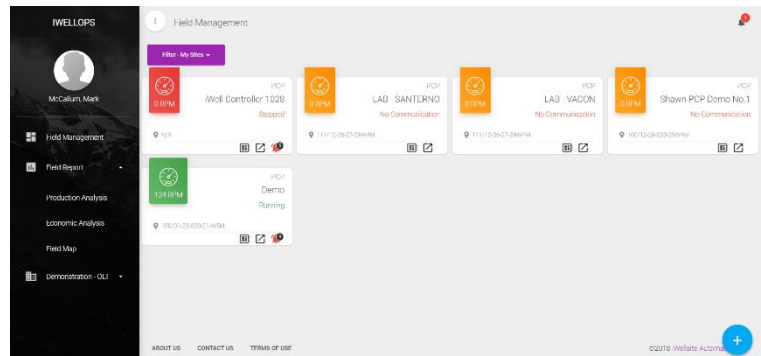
IWELLOPS

McCallum, Mark

Field Management

Field Report

Production Analysis

Economic Analysis

Field Map

Demonstration - OLI

Field Management

Filter : My Sites

0 RPM
PCP
iWell Controller 1028
Stopped
N/A

0 RPM
PCP
LAB SANTERNO
No Communication
111/12-36-27-29W4M

0 RPM
PCP
LAB VACON
No Communication
111/12-36-27-29W4M

0 RPM
PCP
Shawn PCP Demo No.1
No Communication
100/12-26-020-29W4M

124 RPM
PCP
Demo
Running
100/01-23-020-21W5M

ABOUT US
CONTACT US
TERMS OF USE

©2018 Wellsite Autom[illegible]